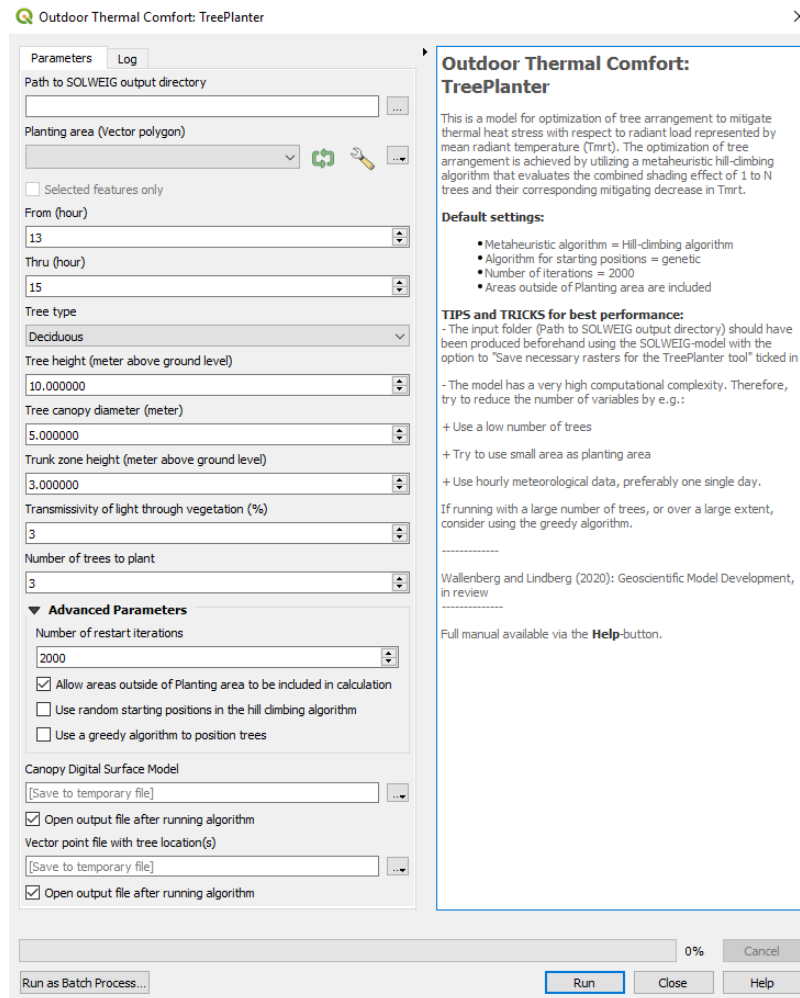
Outdoor Thermal Comfort: TreePlanter

Parameters | Log

Path to SOLWEIG output directory

...

Planting area (Vector polygon)

...

Selected features only

From (hour)

13

Thru (hour)

15

Tree type

Deciduous

Tree height (meter above ground level)

10.000000

Tree canopy diameter (meter)

5.000000

Trunk zone height (meter above ground level)

3.000000

Transmissivity of light through vegetation (%)

3

Number of trees to plant

3

Advanced Parameters

Number of restart iterations

2000

Allow areas outside of Planting area to be included in calculation

Use random starting positions in the hill climbing algorithm

Use a greedy algorithm to position trees

Canopy Digital Surface Model

[Save to temporary file]

...

Open output file after running algorithm

Vector point file with tree location(s)

[Save to temporary file]

...

Open output file after running algorithm

Outdoor Thermal Comfort: TreePlanter

This is a model for optimization of tree arrangement to mitigate thermal heat stress with respect to radiant load represented by mean radiant temperature (Tmrt). The optimization of tree arrangement is achieved by utilizing a metaheuristic hill-climbing algorithm that evaluates the combined shading effect of 1 to N trees and their corresponding mitigating decrease in Tmrt.

Default settings:

• Metaheuristic algorithm = Hill-climbing algorithm
• Algorithm for starting positions = genetic
• Number of iterations = 2000
• Areas outside of Planting area are included

TIPS and TRICKS for best performance:
- The input folder (Path to SOLWEIG output directory) should have been produced beforehand using the SOLWEIG-model with the option to "Save necessary rasters for the TreePlanter tool" ticked in

- The model has a very high computational complexity. Therefore, try to reduce the number of variables by e.g.:

+ Use a low number of trees

+ Try to use small area as planting area

+ Use hourly meteorological data, preferably one single day.

If running with a large number of trees, or over a large extent, consider using the greedy algorithm.

-------------

Wallenberg and Lindberg (2020): Geoscientific Model Development, in review
-------------

Full manual available via the Help-button.

0%

Cancel

Run as Batch Process...

Run

Close

Help